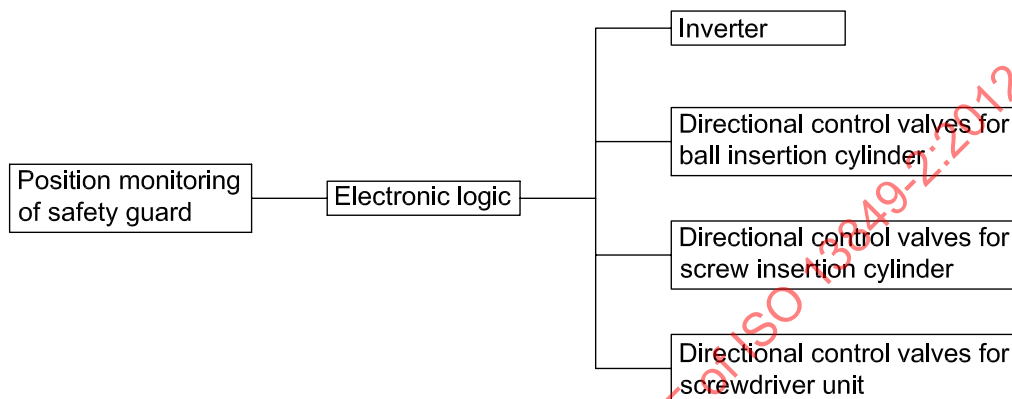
Position monitoring of safety guard

Electronic logic

Inverter

Directional control valves for ball insertion cylinder

Directional control valves for screw insertion cylinder

Directional control valves for screwdriver unit

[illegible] ISO 13849-2:2012